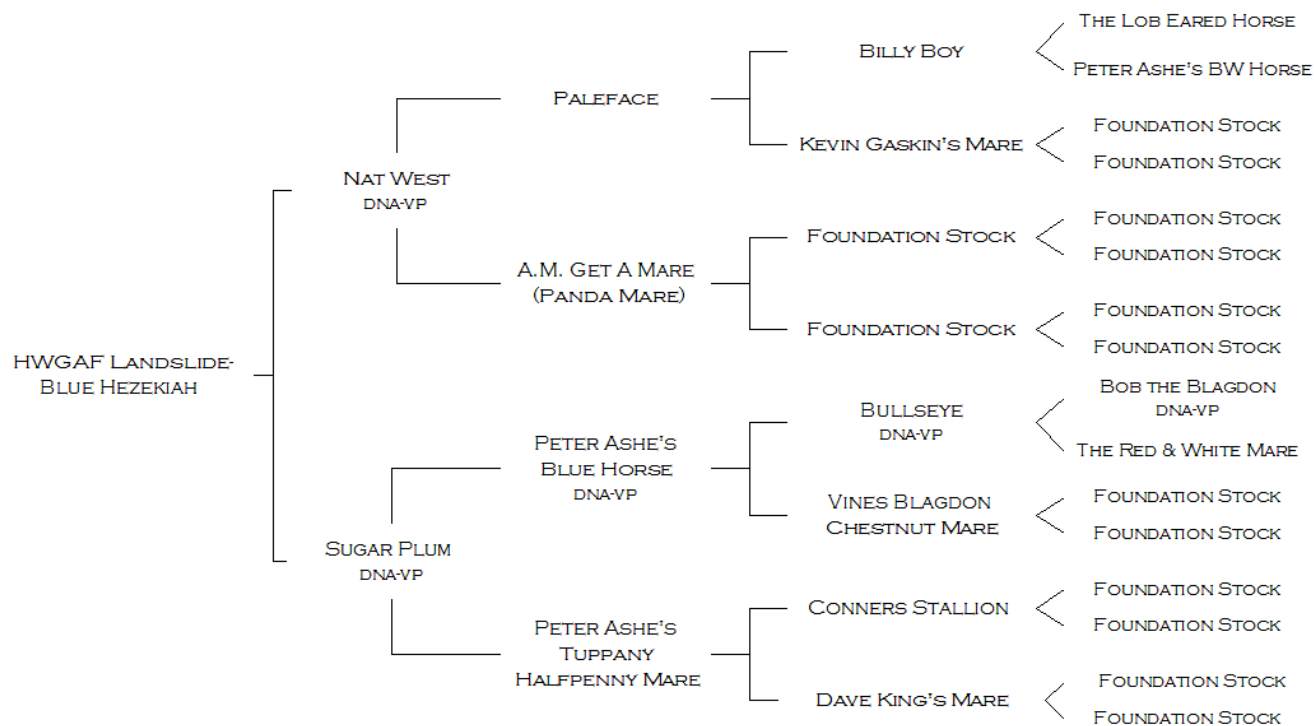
HWGAF Landslide-
Blue Hezekiah

Nat West
DNA-VP

Paleface

Billy Boy

The Lob Eared Horse

Peter Ashe's BW Horse

Kevin Gaskin's Mare

Foundation Stock

Foundation Stock

A.M. Get A Mare
(Panda Mare)

Foundation Stock

Foundation Stock

Foundation Stock

Foundation Stock

Foundation Stock

Foundation Stock

Sugar Plum
DNA-VP

Peter Ashe's
Blue Horse
DNA-VP

Bullseye
DNA-VP

Bob the Blagdon
DNA-VP

The Red & White Mare

Vines Blagdon
Chestnut Mare

Foundation Stock

Foundation Stock

Peter Ashe's
Tuppany
Halfpenny Mare

Conners Stallion

Foundation Stock

Foundation Stock

Dave King's Mare

Foundation Stock

Foundation Stock